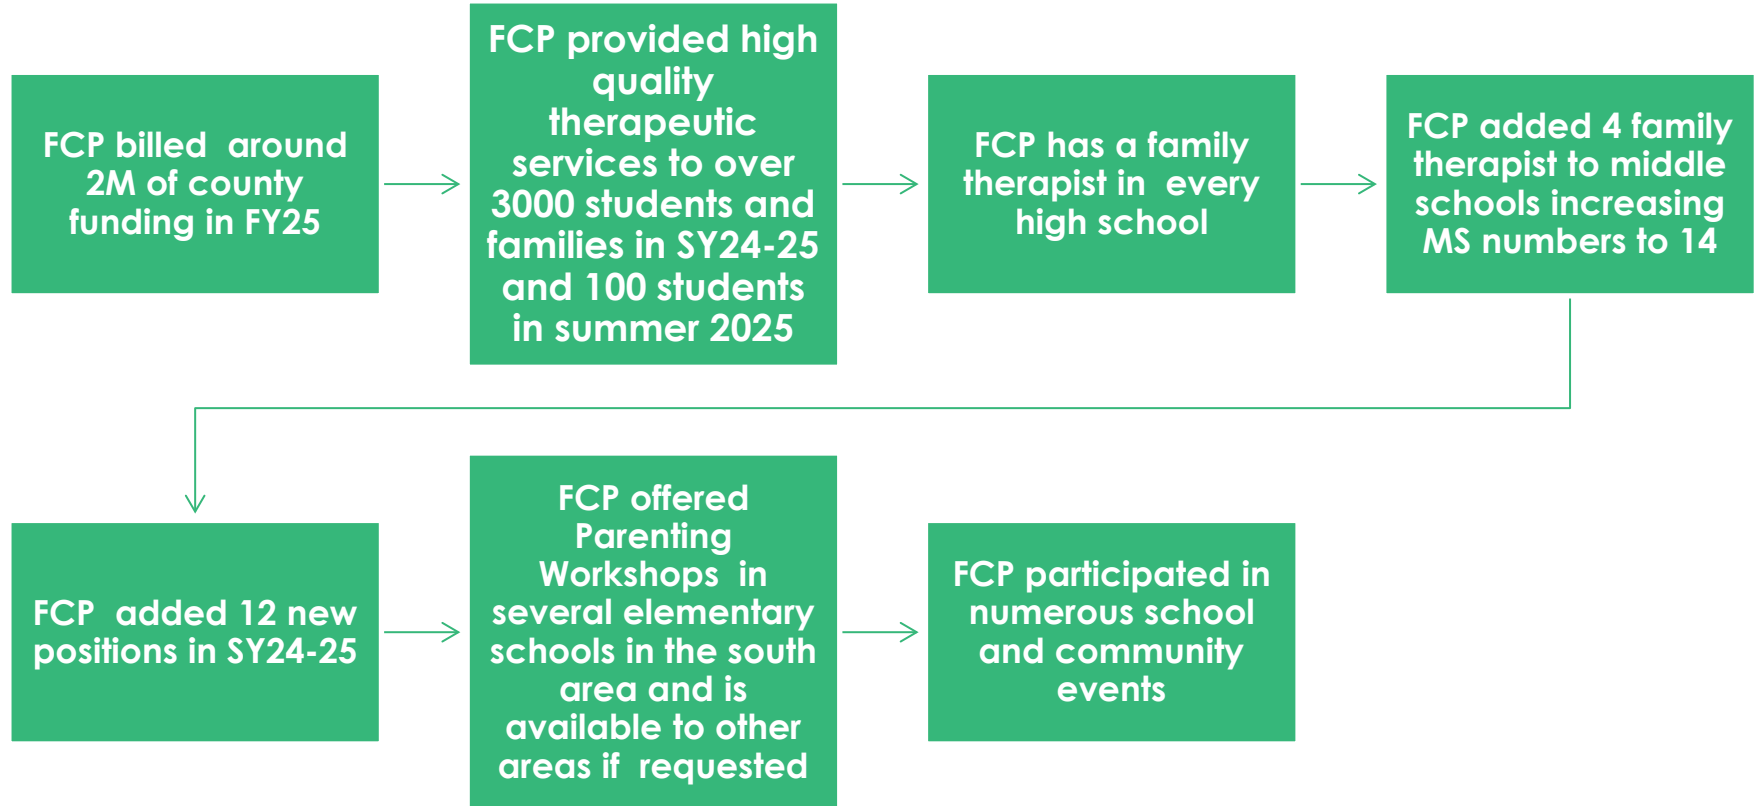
FCP billed around 2M of county funding in FY25

FCP provided high quality therapeutic services to over 3000 students and families in SY24-25 and 100 students in summer 2025

FCP has a family therapist in every high school

FCP added 4 family therapist to middle schools increasing MS numbers to 14

FCP added 12 new positions in SY24-25

FCP offered Parenting Workshops in several elementary schools in the south area and is available to other areas if requested

FCP participated in numerous school and community events